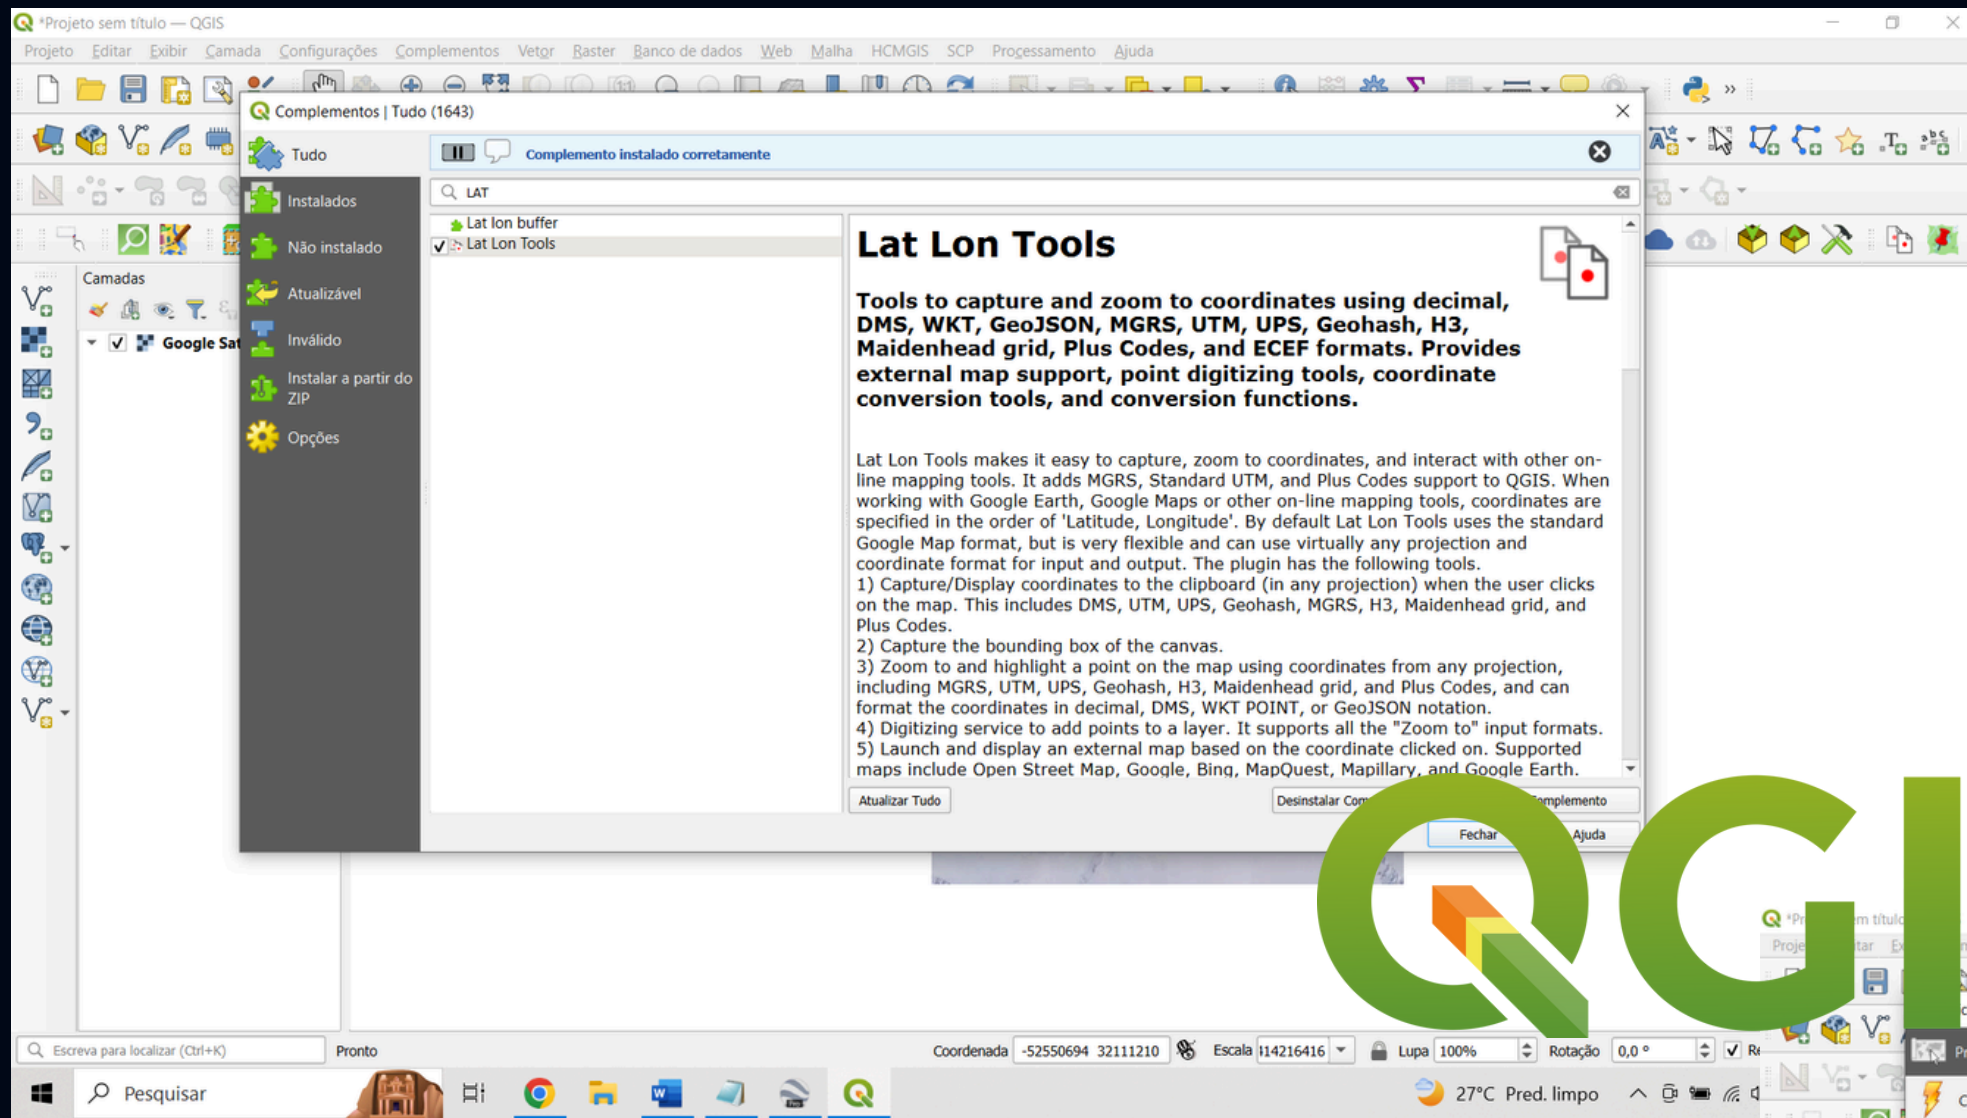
*Projeto sem título — QGIS

Projeto Editar Exibir Camada Configurações Complementos Vetor Raster Banco de dados Web Malha HCMGIS SCP Processamento Ajuda

Complementos | Tudo (1643)

Tudo
Instalados
Não instalado
Atualizável
Inválido
Instalar a partir do ZIP
Opções

Complemento instalado corretamente

LAT

Lat lon buffer
Lat Lon Tools

Lat Lon Tools

Tools to capture and zoom to coordinates using decimal, DMS, WKT, GeoJSON, MGRS, UTM, UPS, Geohash, H3, Maidenhead grid, Plus Codes, and ECEF formats. Provides external map support, point digitizing tools, coordinate conversion tools, and conversion functions.

Lat Lon Tools makes it easy to capture, zoom to coordinates, and interact with other on-line mapping tools. It adds MGRS, Standard UTM, and Plus Codes support to QGIS. When working with Google Earth, Google Maps or other on-line mapping tools, coordinates are specified in the order of 'Latitude, Longitude'. By default Lat Lon Tools uses the standard Google Map format, but is very flexible and can use virtually any projection and coordinate format for input and output. The plugin has the following tools.
1) Capture/Display coordinates to the clipboard (in any projection) when the user clicks on the map. This includes DMS, UTM, UPS, Geohash, MGRS, H3, Maidenhead grid, and Plus Codes.
2) Capture the bounding box of the canvas.
3) Zoom to and highlight a point on the map using coordinates from any projection, including MGRS, UTM, UPS, Geohash, H3, Maidenhead grid, and Plus Codes, and can format the coordinates in decimal, DMS, WKT POINT, or GeoJSON notation.
4) Digitizing service to add points to a layer. It supports all the "Zoom to" input formats.
5) Launch and display an external map based on the coordinate clicked on. Supported maps include Open Street Map, Google, Bing, MapQuest, Mapillary, and Google Earth.

Atualizar Tudo
Desinstalar Com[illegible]
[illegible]omplemento
Fechar
Ajuda

Camadas
Google Sat

QGI

Escreva para localizar (Ctrl+K)
Pronto
Coordenada -52550694 32111210
Escala 114216416
Lupa 100%
Rotação 0,0 °

Pesquisar
27°C Pred. limpo